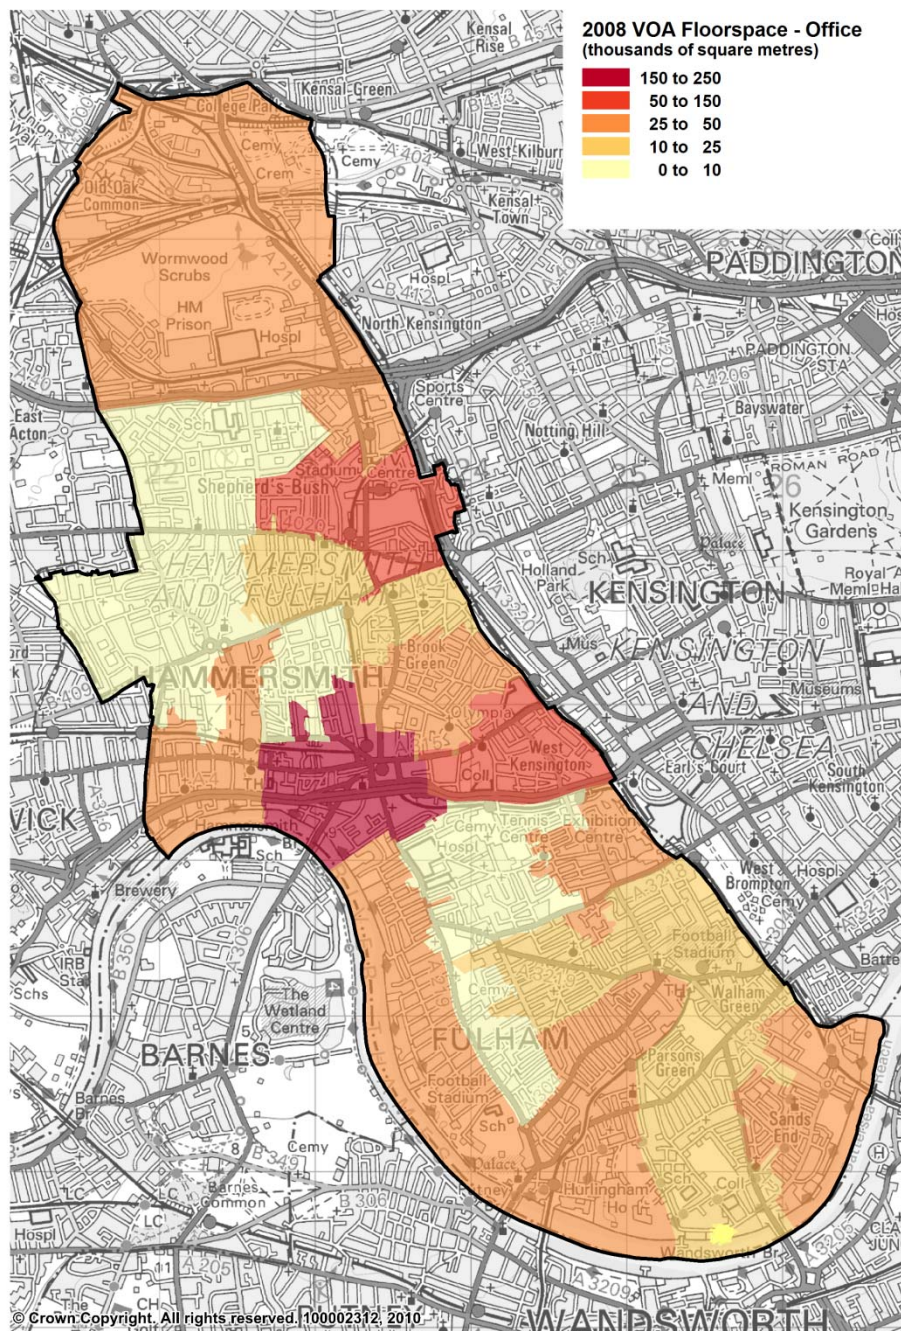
2008 VOA Floorspace - Office
(thousands of square metres)

150 to 250
50 to 150
25 to 50
10 to 25
0 to 10

Kensal Rise
Kensal Green
College Park
Cemy
Crem
Cemy
West Kilburn
Kensal Town
Old Oak Common
Wormwood Scrubs
HM Prison
Hospl
Hospl
North Kensington
PADDINGTON
PADDINGTON STA
Bayswater
Sports Centre
East Acton
Notting Hill
Sch
Stadium
Centre
Shepherd's Bush
Meml
Kensington Gardens
Palace
Holland Park
Sch
KENSINGTON
Royal Meml Hall
HAMMERSMITH AND FULHAM
Mus
KENSINGTON AND CHELSEA
Brook Green
Museums
HAMMERSMITH
West Kensington
Coll
Earl's Court
South Kensington
VICK
TH
Hammersmith
Sch
Cemy
Tennis Centre
Exhibition Centre
Hospl
West Brompton
Hospl
Cemy
Brewery
Football Stadium
IRB Sta
Schs
The Wetland Centre
Cemy
TH
Walham Green
BARNES
FULHAM
Parsons Green
Football Stadium
Barnes
Sch
Sands End
Cemy
Palace
Barnes Common
LC
LC
Hurlingham Ho
Sch
Coll
Hospl
Wandsworth Br
WANDSWORTH
© Crown Copyright. All rights reserved. 100002312, 2010